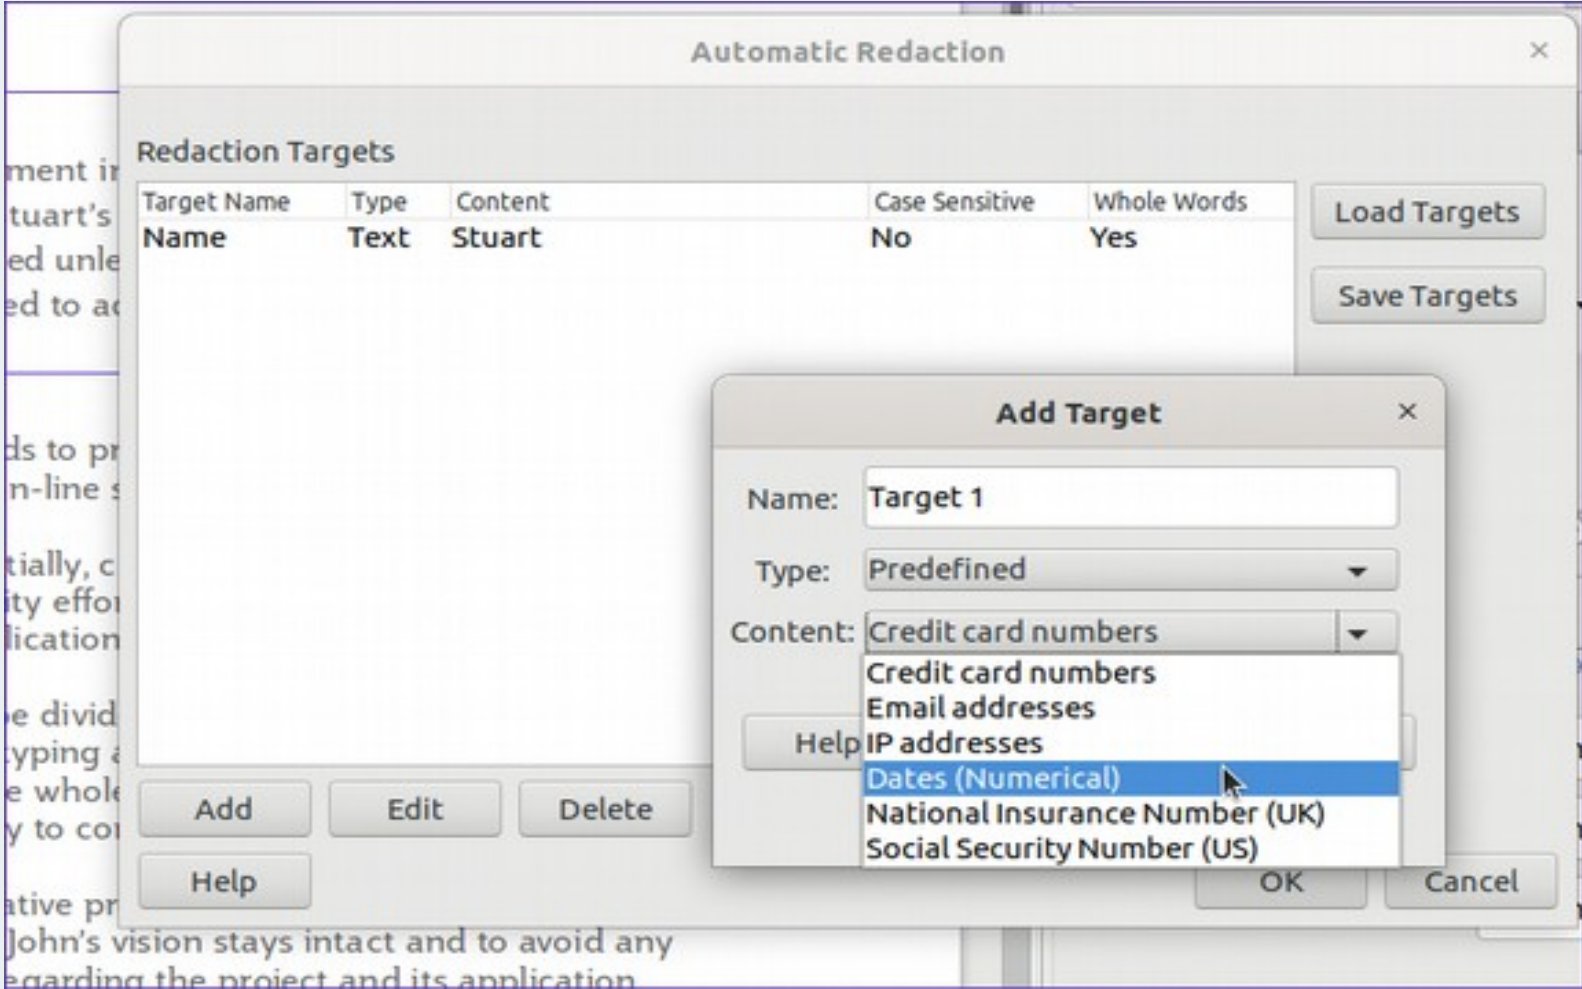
ment i
tuart's
ed unle
ed to a

ds to p
n-line

tially, c
ity effo
lication

e divid
yping
e whol
y to co

ative p
John's vision stays intact and to avoid any
egarding the project and its application

Automatic Redaction ×

Redaction Targets

| Target Name | Type | Content | Case Sensitive | Whole Words |
|---|---|---|---|---|
| Name | Text | Stuart | No | Yes |

Load Targets
Save Targets

Add Edit Delete
Help

OK Cancel

Add Target ×

Name: Target 1
Type: Predefined
Content: Credit card numbers

Credit card numbers
Email addresses
IP addresses
Dates (Numerical)
National Insurance Number (UK)
Social Security Number (US)

Help